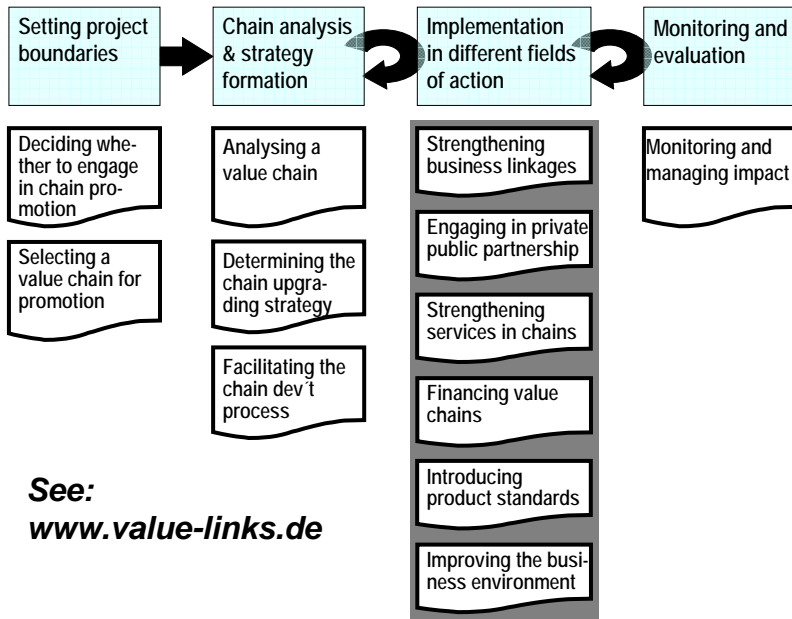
Setting project boundaries

Chain analysis & strategy formation

Implementation in different fields of action

Monitoring and evaluation

Deciding whether to engage in chain promotion

Selecting a value chain for promotion

Analysing a value chain

Determining the chain upgrading strategy

Facilitating the chain dev´t process

Strengthening business linkages

Engaging in private public partnership

Strengthening services in chains

Financing value chains

Introducing product standards

Improving the business environment

Monitoring and managing impact

See: www.value-links.de